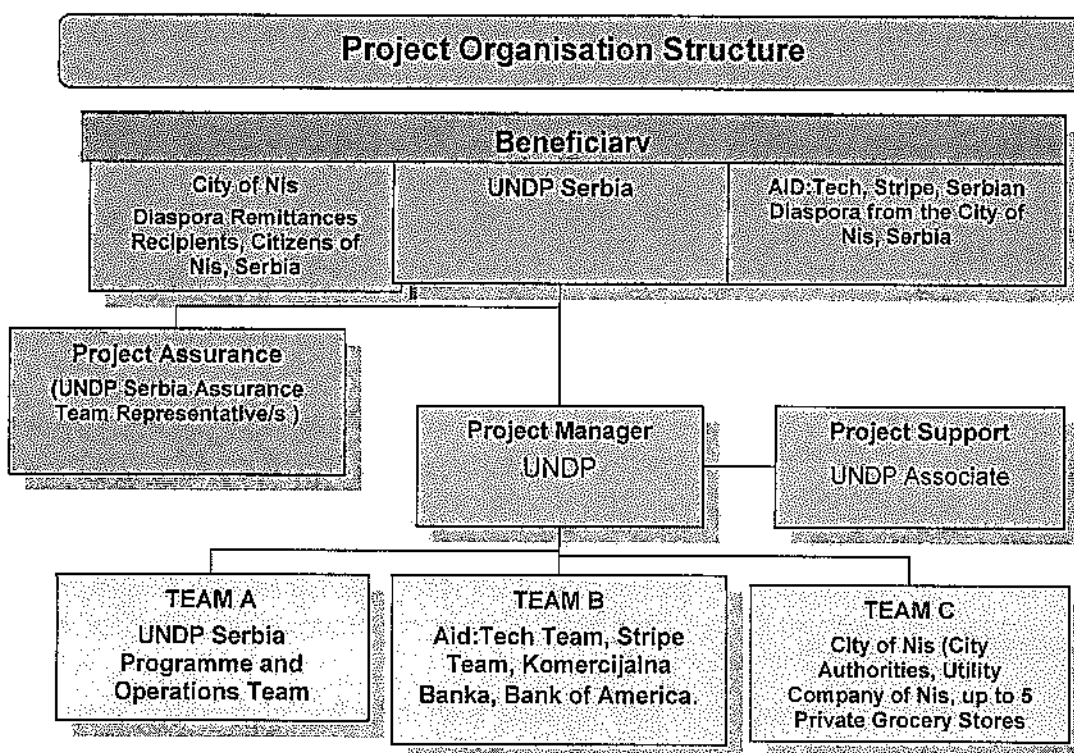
Project Organisation Structure

Beneficiarv

City of Nis Diaspora Remittances Recipients, Citizens of Nis, Serbia

UNDP Serbia

AID:Tech, Stripe, Serbian Diaspora from the City of Nis, Serbia

Project Assurance (UNDP Serbia Assurance Team Representative/s )

Project Manager UNDP

Project Support UNDP Associate

TEAM A UNDP Serbia Programme and Operations Team

TEAM B Aid:Tech Team, Stripe Team, Komercijalna Banka, Bank of America.

TEAM C City of Nis (City Authorities, Utility Company of Nis, up to 5 Private Grocery Stores